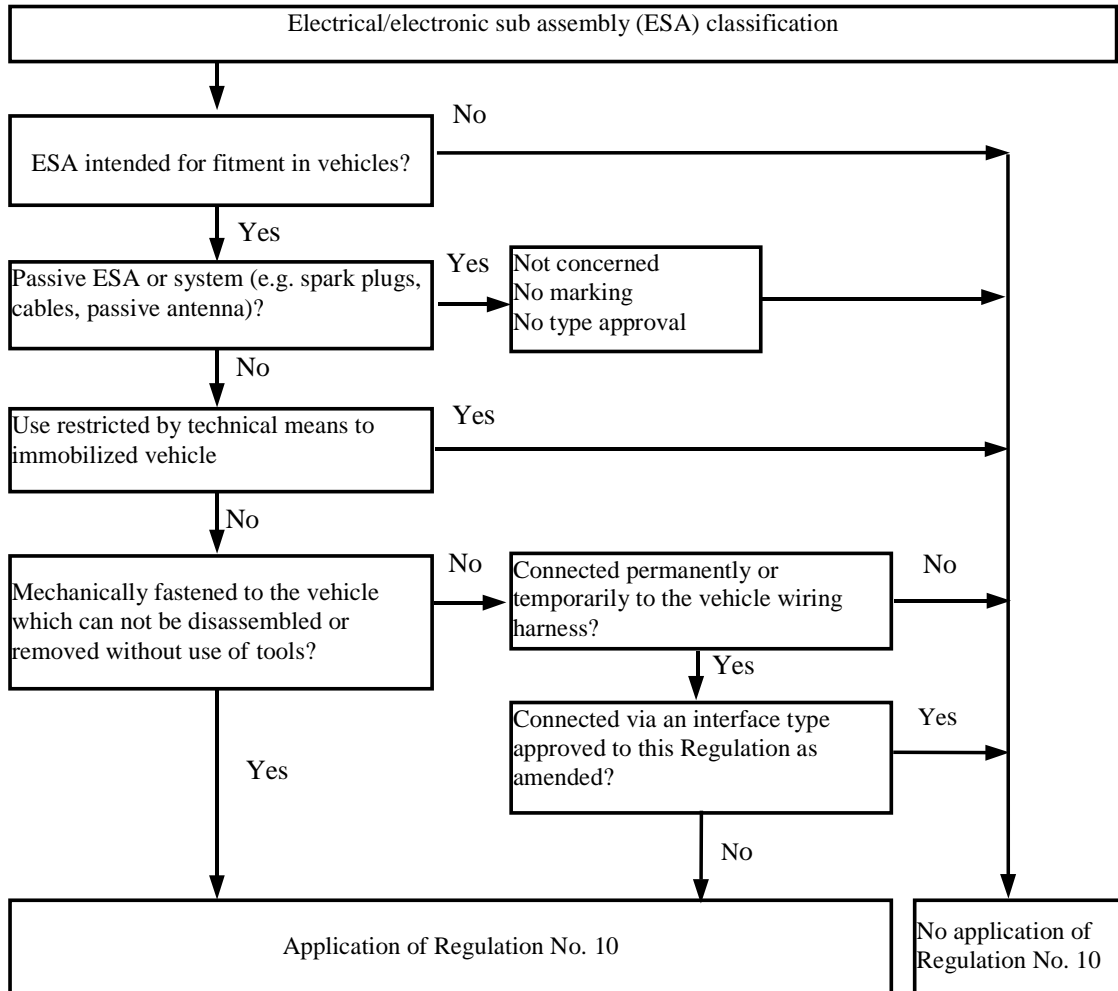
Electrical/electronic sub assembly (ESA) classification

ESA intended for fitment in vehicles?

No

Yes

Passive ESA or system (e.g. spark plugs, cables, passive antenna)?

Yes

Not concerned
No marking
No type approval

No

Use restricted by technical means to immobilized vehicle

Yes

No

Mechanically fastened to the vehicle which can not be disassembled or removed without use of tools?

No

Connected permanently or temporarily to the vehicle wiring harness?

No

Yes

Connected via an interface type approved to this Regulation as amended?

Yes

Yes

No

Application of Regulation No. 10

No application of Regulation No. 10